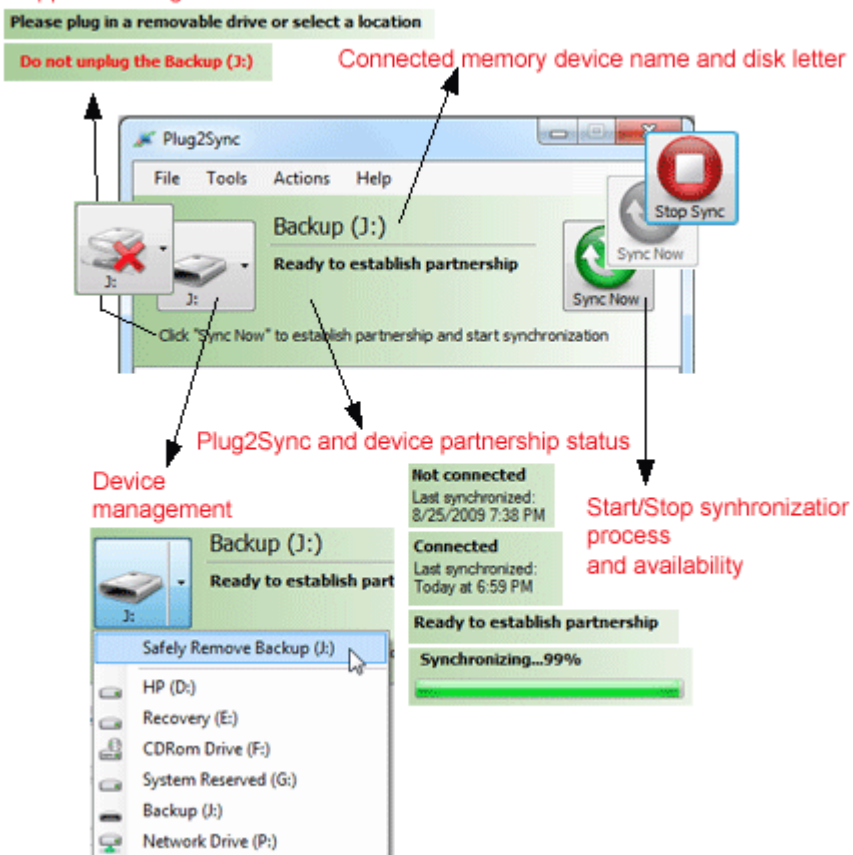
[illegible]

Please plug in a removable drive or select a location

Do not unplug the Backup (J:)

Connected memory device name and disk letter

Plug2Sync

File Tools Actions Help

Backup (J:)

Ready to establish partnership

J:

J:

Sync Now

Sync Now

Stop Sync

Click "Sync Now" to establish partnership and start synchronization

Plug2Sync and device partnership status

Device management

Backup (J:)

Ready to establish part

J:

Safely Remove Backup (J:)

HP (D:)

Recovery (E:)

CDRom Drive (F:)

System Reserved (G:)

Backup (J:)

Network Drive (P:)

Not connected
Last synchronized:
8/25/2009 7:38 PM

Connected
Last synchronized:
Today at 6:59 PM

Ready to establish partnership

Synchronizing...99%

Start/Stop synhronizatior process and availability